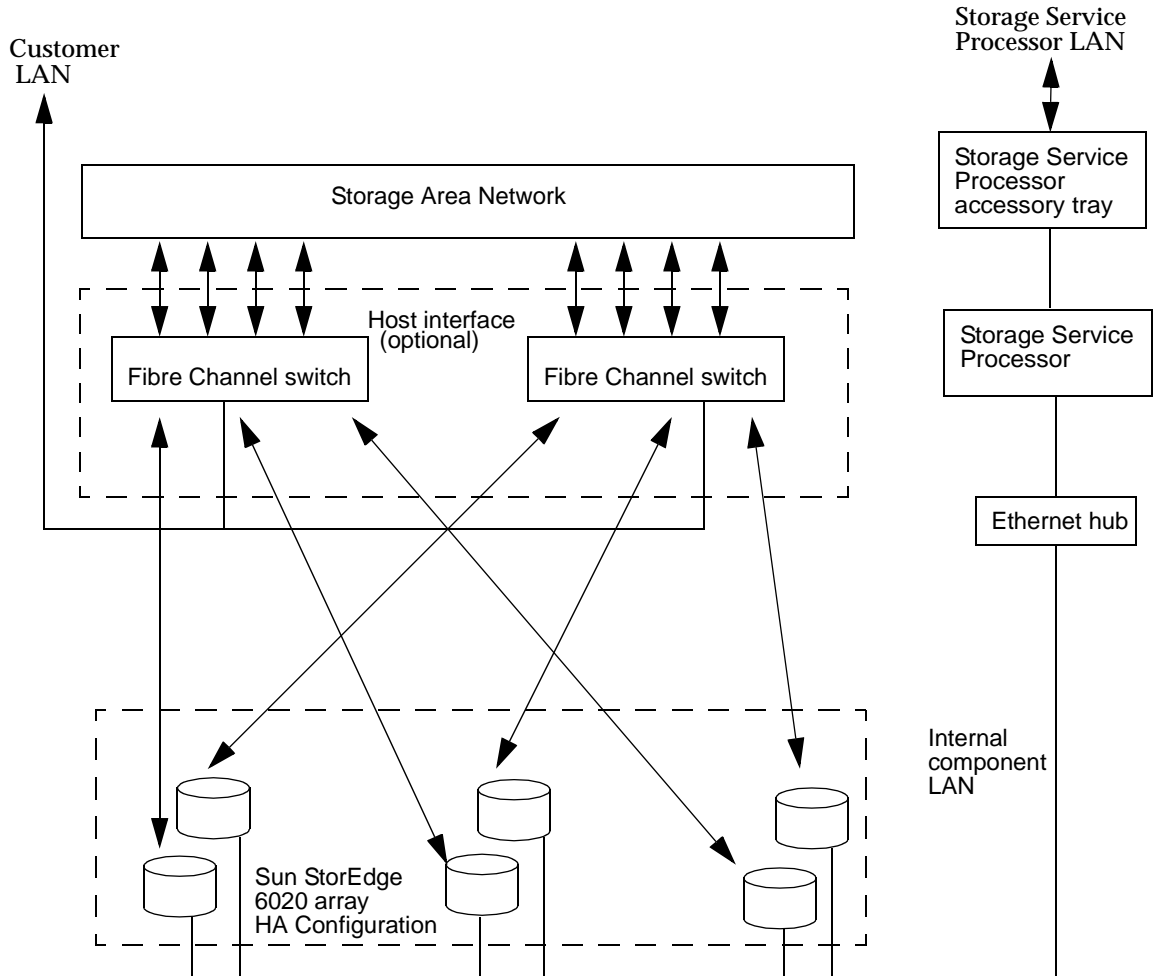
Customer LAN

Storage Service Processor LAN

Storage Area Network

Storage Service Processor accessory tray

Host interface (optional)

Fibre Channel switch

Fibre Channel switch

Storage Service Processor

Ethernet hub

Internal component LAN

Sun StorEdge 6020 array HA Configuration